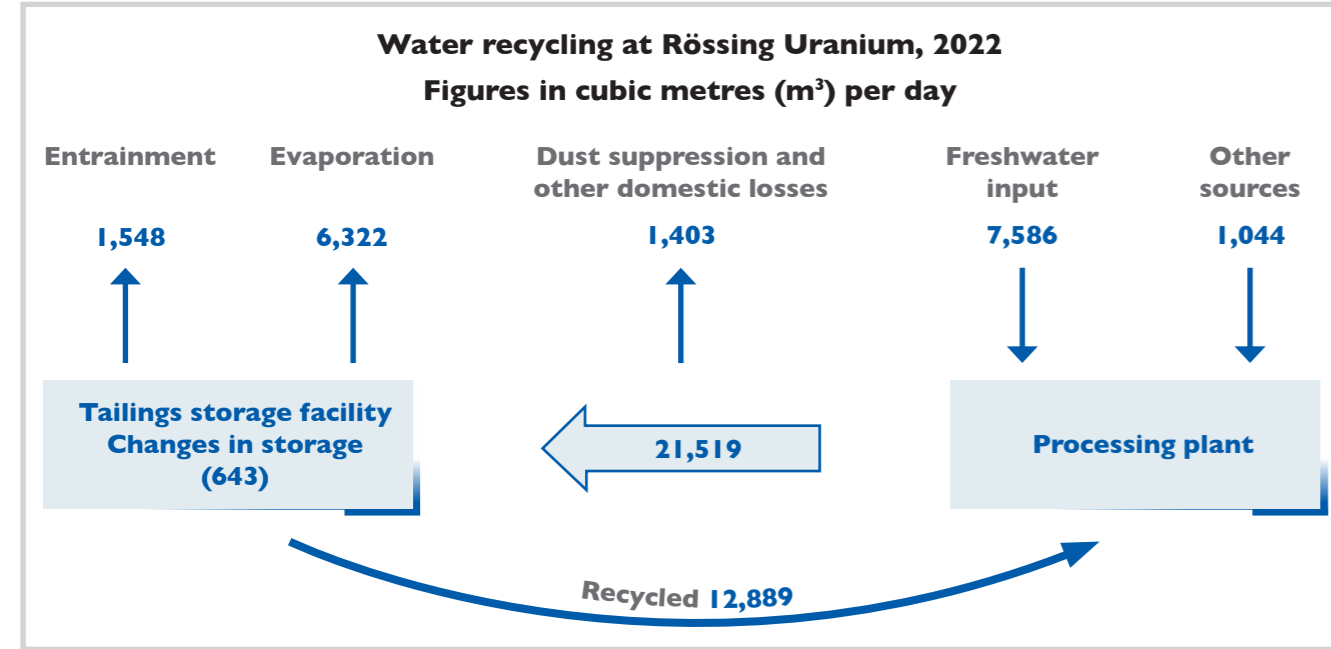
Water recycling at Rössing Uranium, 2022

Figures in cubic metres ($m^3$) per day

Entrainment

1,548

Evaporation

6,322

Dust suppression and other domestic losses

1,403

Freshwater input

7,586

Other sources

1,044

Tailings storage facility
Changes in storage
(643)

21,519

Processing plant

Recycled 12,889